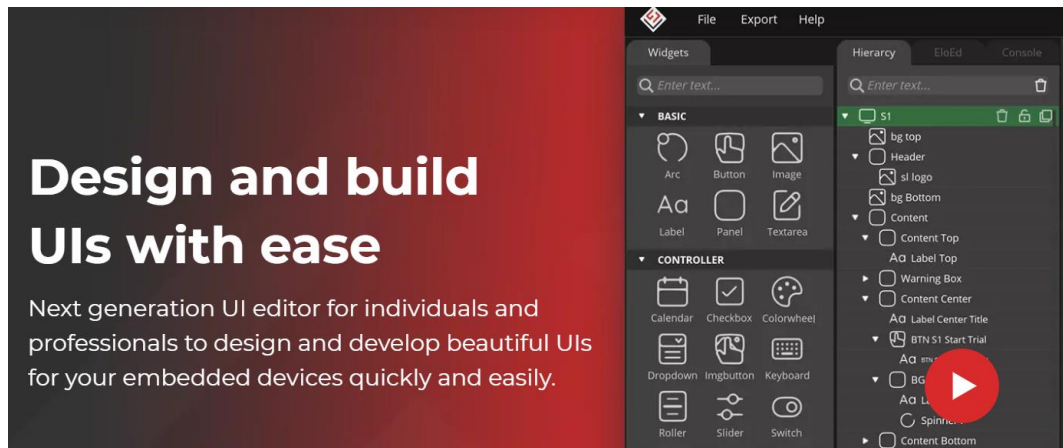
Design and build UIs with ease

Next generation UI editor for individuals and professionals to design and develop beautiful UIs for your embedded devices quickly and easily.

File Export Help

Widgets

Enter text...

BASIC

Arc Button Image

Label Panel Textarea

CONTROLLER

Calendar Checkbox Colorwheel

Dropdown Imgbutton Keyboard

Roller Slider Switch

Hierarcy EloEd Console

Enter text...

S1
bg top
Header
sl logo
bg Bottom
Content
Content Top
Label Top
Warning Box
Content Center
Label Center Title
BTN S1 Start Trial
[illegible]
BG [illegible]
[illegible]
Spinner
Content Bottom